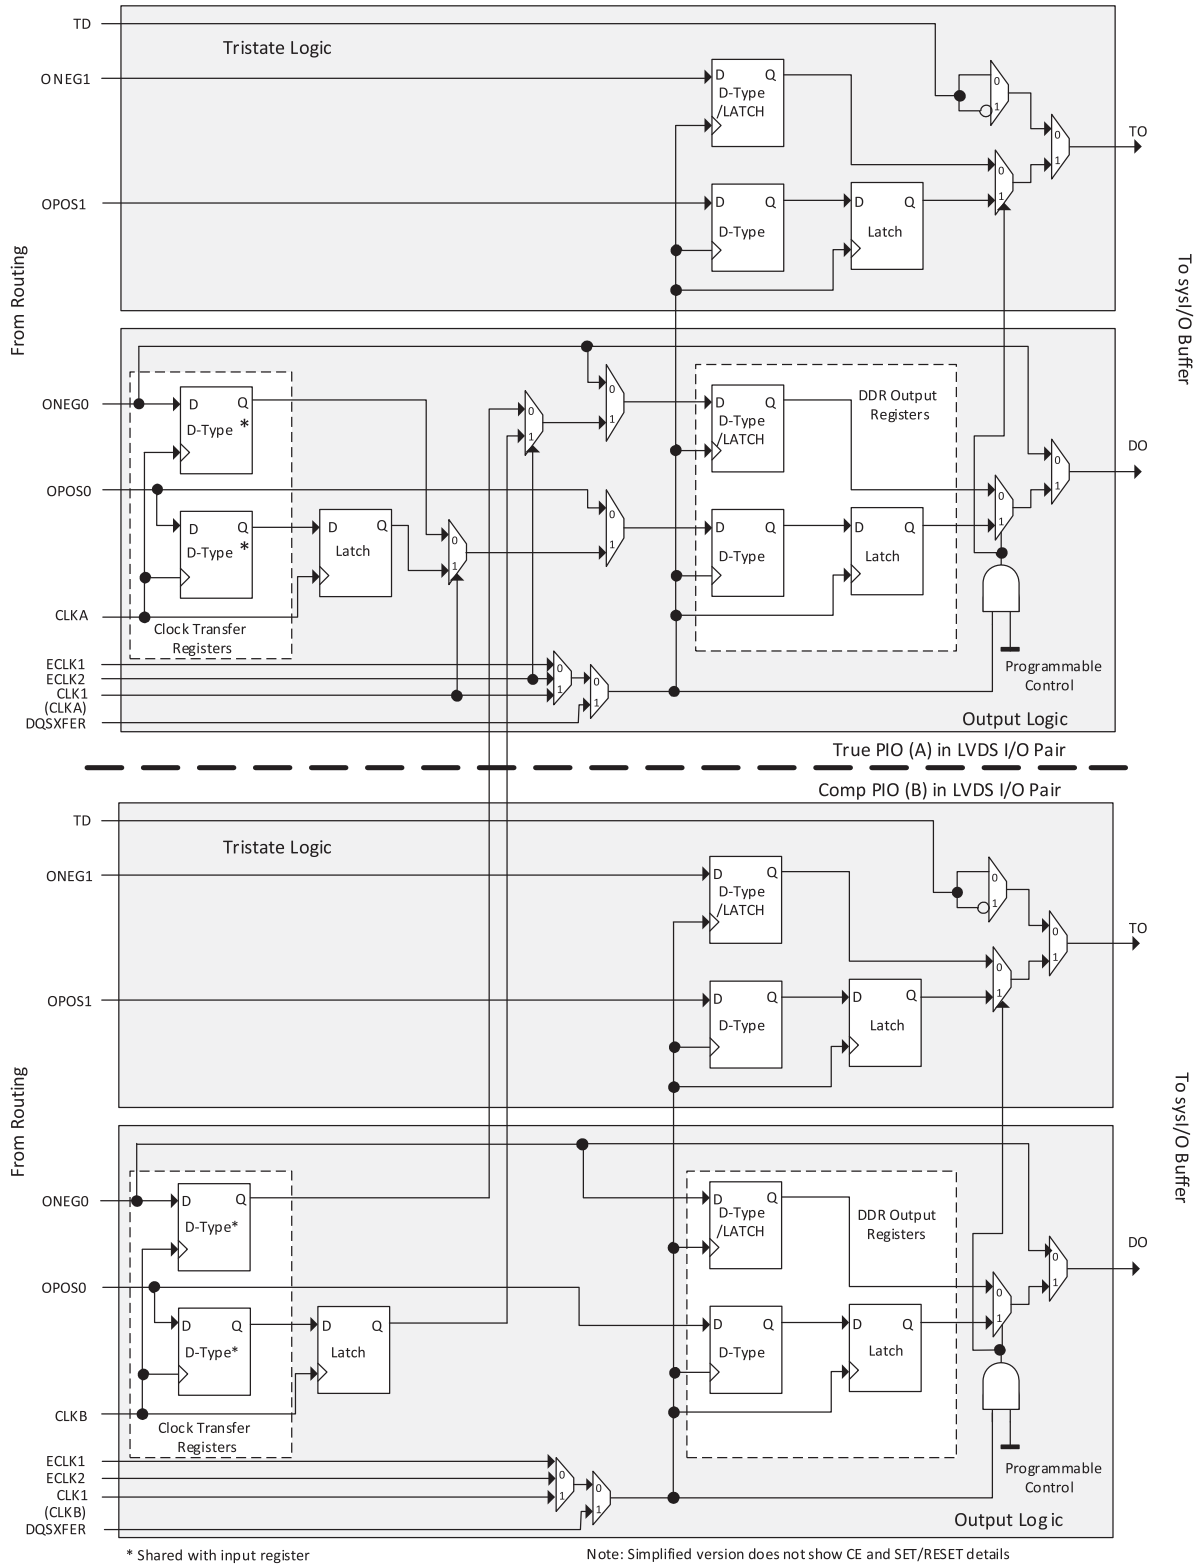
TD
Tristate Logic
ONEG1
D Q
D-Type
/LATCH
0
1
TO
0
1
0
1
OPOS1
D Q
D-Type
D Q
Latch
From Routing
To sysI/O Buffer
ONEG0
D Q
D-Type *
0
1
0
1
D Q
D-Type
/LATCH
DDR Output Registers
DO
0
1
OPOS0
D Q
D-Type *
D Q
Latch
0
1
0
1
D Q
D-Type
D Q
Latch
0
1
CLKA
Clock Transfer Registers
ECLK1
ECLK2
CLK1
(CLKA)
DQSXFER
0
1
0
1
Programmable Control
Output Logic
True PIO (A) in LVDS I/O Pair
Comp PIO (B) in LVDS I/O Pair
TD
Tristate Logic
ONEG1
D Q
D-Type
/LATCH
0
1
TO
0
1
0
1
OPOS1
D Q
D-Type
D Q
Latch
From Routing
To sysI/O Buffer
ONEG0
D Q
D-Type*
D Q
D-Type
/LATCH
DDR Output Registers
DO
0
1
OPOS0
D Q
D-Type*
D Q
Latch
0
1
D Q
D-Type
D Q
Latch
CLKB
Clock Transfer Registers
ECLK1
ECLK2
CLK1
(CLKB)
DQSXFER
0
1
0
1
Programmable Control
Output Logic
* Shared with input register
Note: Simplified version does not show CE and SET/RESET details